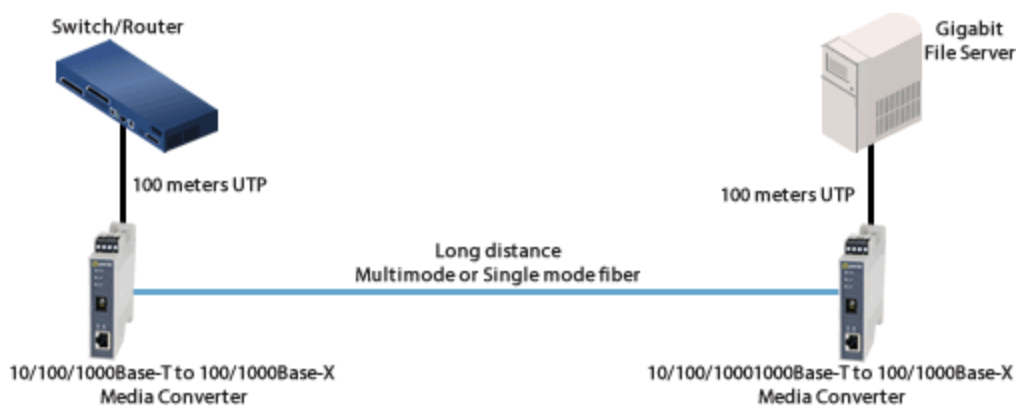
Switch/Router

Gigabit
File Server

100 meters UTP

100 meters UTP

Long distance
Multimode or Single mode fiber

10/100/1000Base-T to 100/1000Base-X
Media Converter

10/100/10001000Base-T to 100/1000Base-X
Media Converter